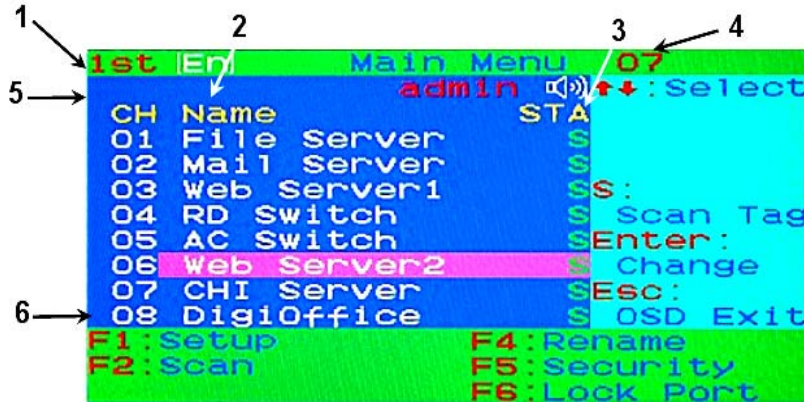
1
2
3
4
5
6

1st En Main Menu 07
admin ↑↓:Select

| CH | Name | STA |
|---|---|---|
| 01 | File Server | S |
| 02 | Mail Server | S |
| 03 | Web Server1 | S |
| 04 | RD Switch | S |
| 05 | AC Switch | S |
| 06 | Web Server2 | S |
| 07 | CHI Server | S |
| 08 | DigiOffice | S |

S: Scan Tag
Enter: Change
Esc: OSD Exit

F1:Setup
F2:Scan
F4:Rename
F5:Security
F6:Lock Port